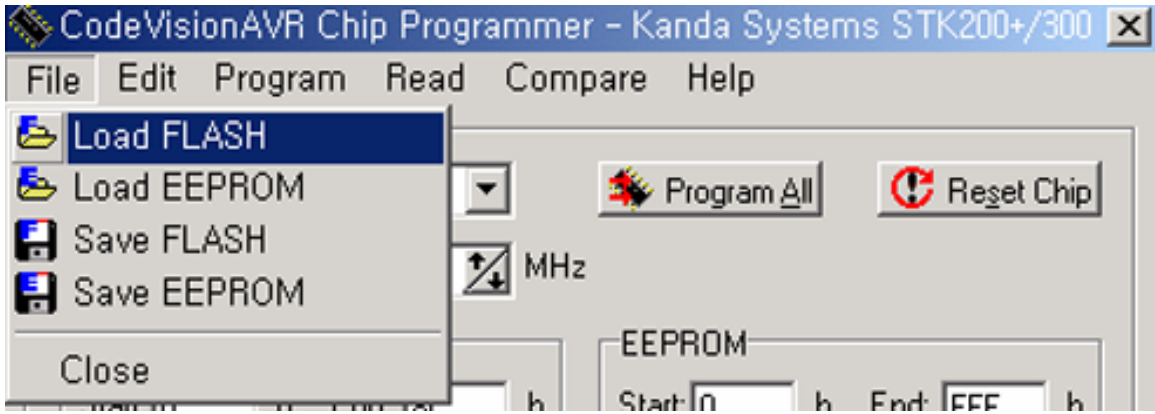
CodeVisionAVR Chip Programmer - Kanda Systems STK200+/300
File Edit Program Read Compare Help
Load FLASH
Load EEPROM
Save FLASH
Save EEPROM
Close
Program All
Reset Chip
MHz
EEPROM
Start: 0 h End: FFF h
h
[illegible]